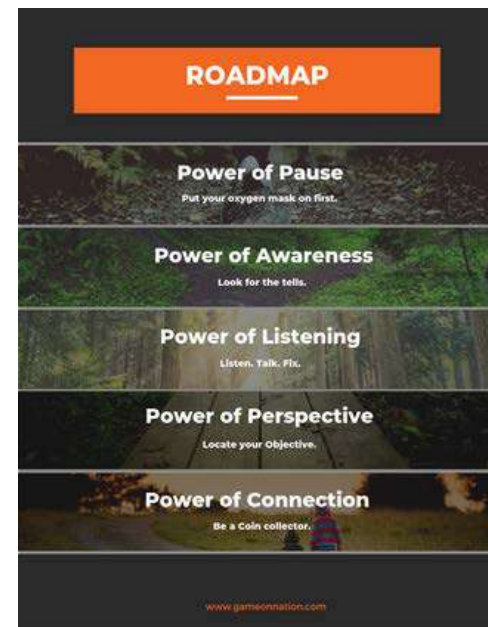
ROADMAP

Power of Pause
Put your oxygen mask on first.

Power of Awareness
Look for the tells.

Power of Listening
Listen. Talk. Fix.

Power of Perspective
Locate your Objective.

Power of Connection
Be a Coin collector.

www.gameonnation.com